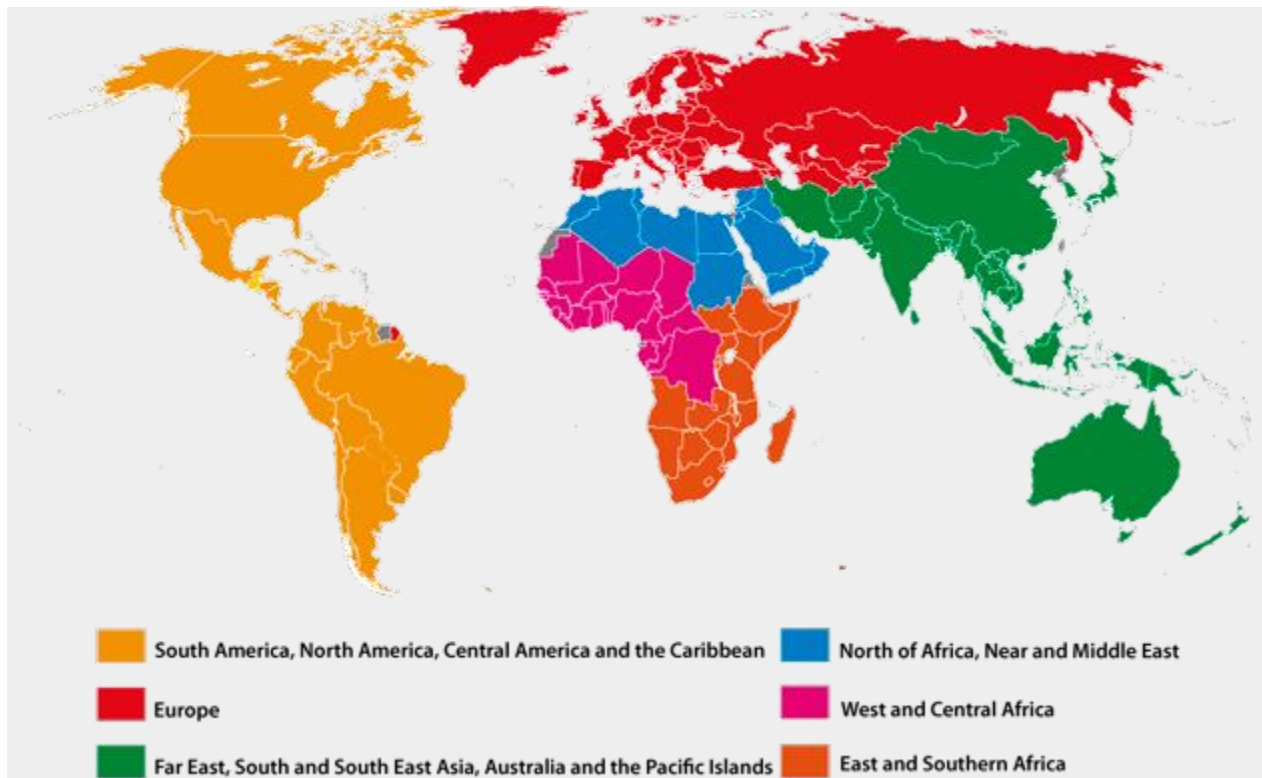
South America, North America, Central America and the Caribbean

Europe

Far East, South and South East Asia, Australia and the Pacific Islands

North of Africa, Near and Middle East

West and Central Africa

East and Southern Africa